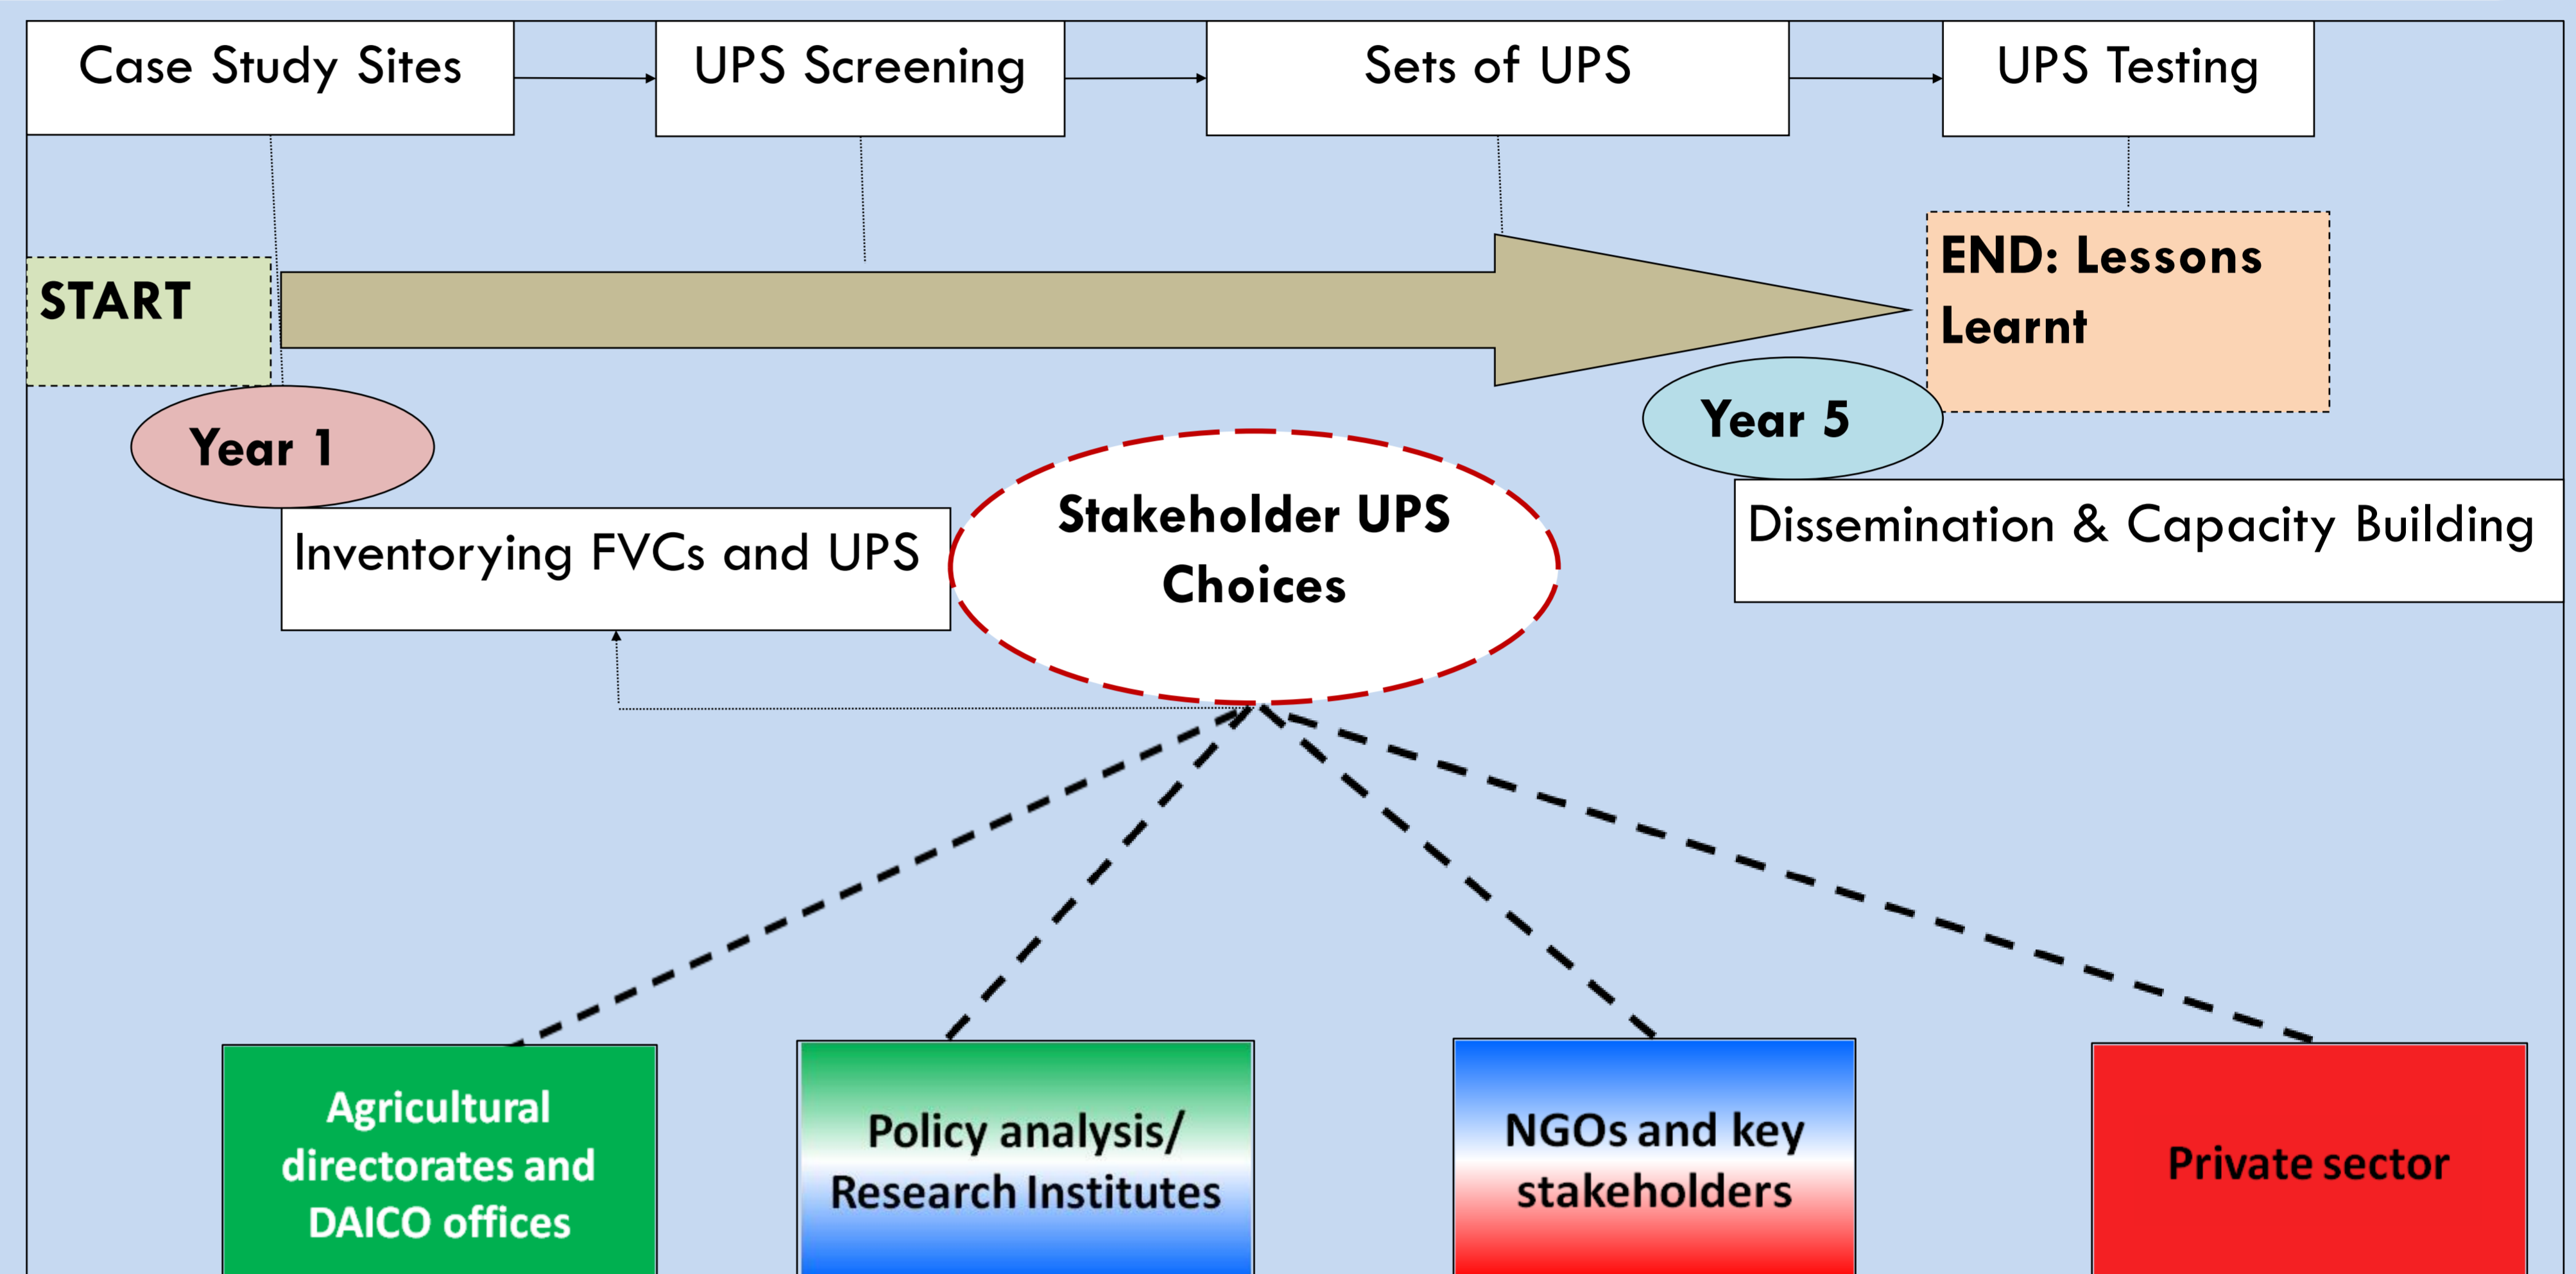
Case Study Sites

UPS Screening

Sets of UPS

UPS Testing

START

END: Lessons Learnt

Year 1

Year 5

Inventorying FVCs and UPS

Stakeholder UPS Choices

Dissemination & Capacity Building

Agricultural directorates and DAICO offices

Policy analysis/ Research Institutes

NGOs and key stakeholders

Private sector